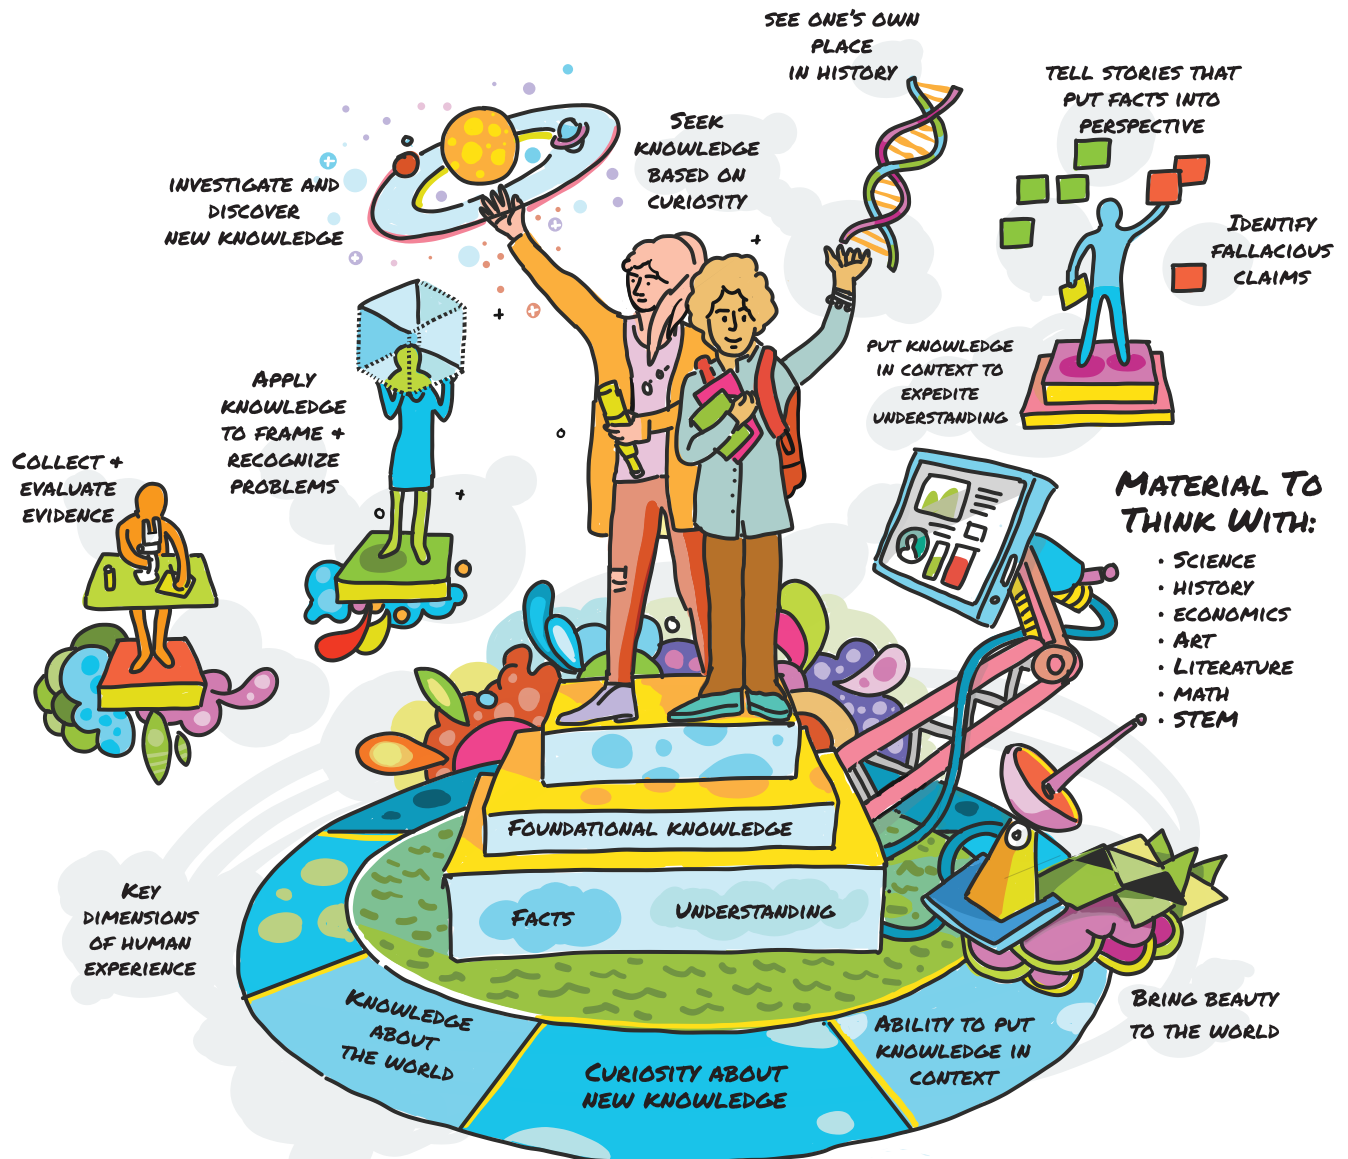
SEE ONE'S OWN PLACE IN HISTORY

TELL STORIES THAT PUT FACTS INTO PERSPECTIVE

SEEK KNOWLEDGE BASED ON CURIOSITY

INVESTIGATE AND DISCOVER NEW KNOWLEDGE

IDENTIFY FALLACIOUS CLAIMS

PUT KNOWLEDGE IN CONTEXT TO EXPEDITE UNDERSTANDING

APPLY KNOWLEDGE TO FRAME + RECOGNIZE PROBLEMS

COLLECT + EVALUATE EVIDENCE

MATERIAL TO THINK WITH:
• SCIENCE
• HISTORY
• ECONOMICS
• ART
• LITERATURE
• MATH
• STEM

FOUNDATIONAL KNOWLEDGE

FACTS

UNDERSTANDING

KEY DIMENSIONS OF HUMAN EXPERIENCE

KNOWLEDGE ABOUT THE WORLD

CURIOSITY ABOUT NEW KNOWLEDGE

ABILITY TO PUT KNOWLEDGE IN CONTEXT

BRING BEAUTY TO THE WORLD